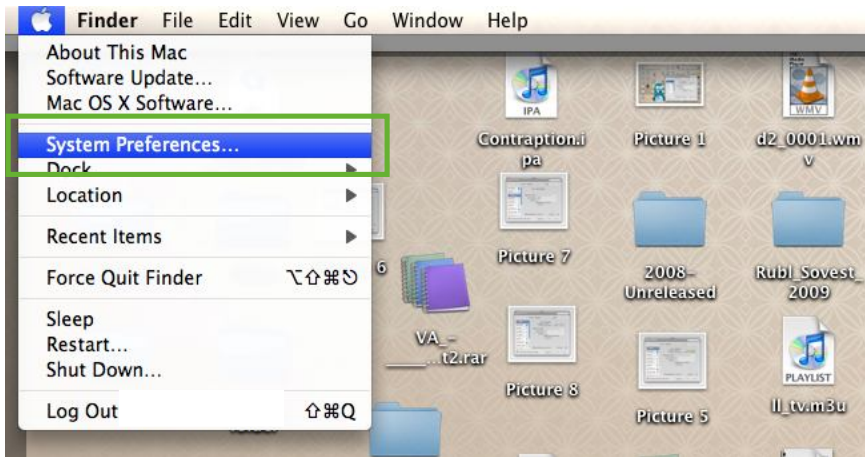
Finder File Edit View Go Window Help

About This Mac
Software Update...
Mac OS X Software...

System Preferences...
Dock

Location

Recent Items

Force Quit Finder ⌥⇧⌘⎋

Sleep
Restart...
Shut Down...

Log Out ⇧⌘Q

IPA
Contraption.ipa
Picture 1
WMV
d2_0001.wmv
Picture 7
6
2008-Unreleased
Rubl_Sovest_2009
VA_-_____...t2.rar
Picture 8
Picture 5
PLAYLIST
ll_tv.m3u